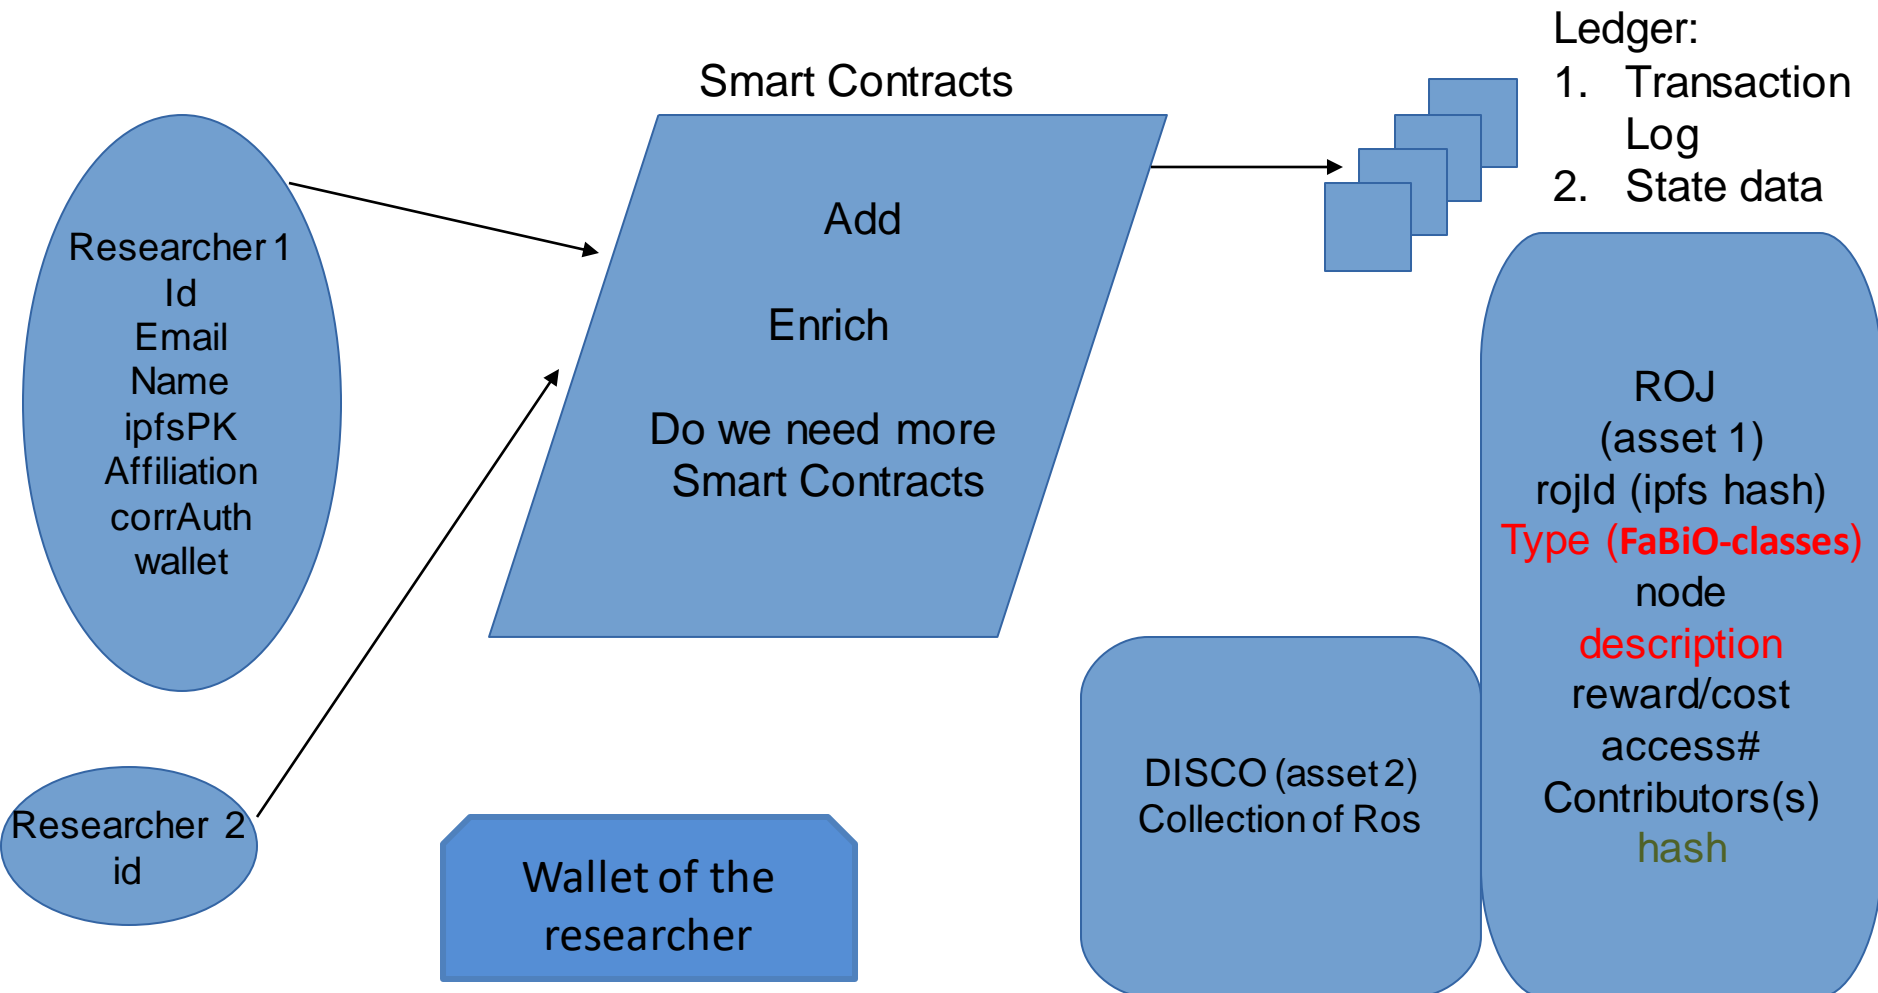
Researcher 1
Id
Email
Name
ipfsPK
Affiliation
corrAuth
wallet

Smart Contracts

Add

Enrich

Do we need more Smart Contracts

Ledger:
1. Transaction Log
2. State data

ROJ
(asset 1)
rojId (ipfs hash)
Type (FaBiO-classes)
node
description
reward/cost
access#
Contributors(s)
hash

DISCO (asset 2)
Collection of Ros

Researcher 2
id

Wallet of the researcher